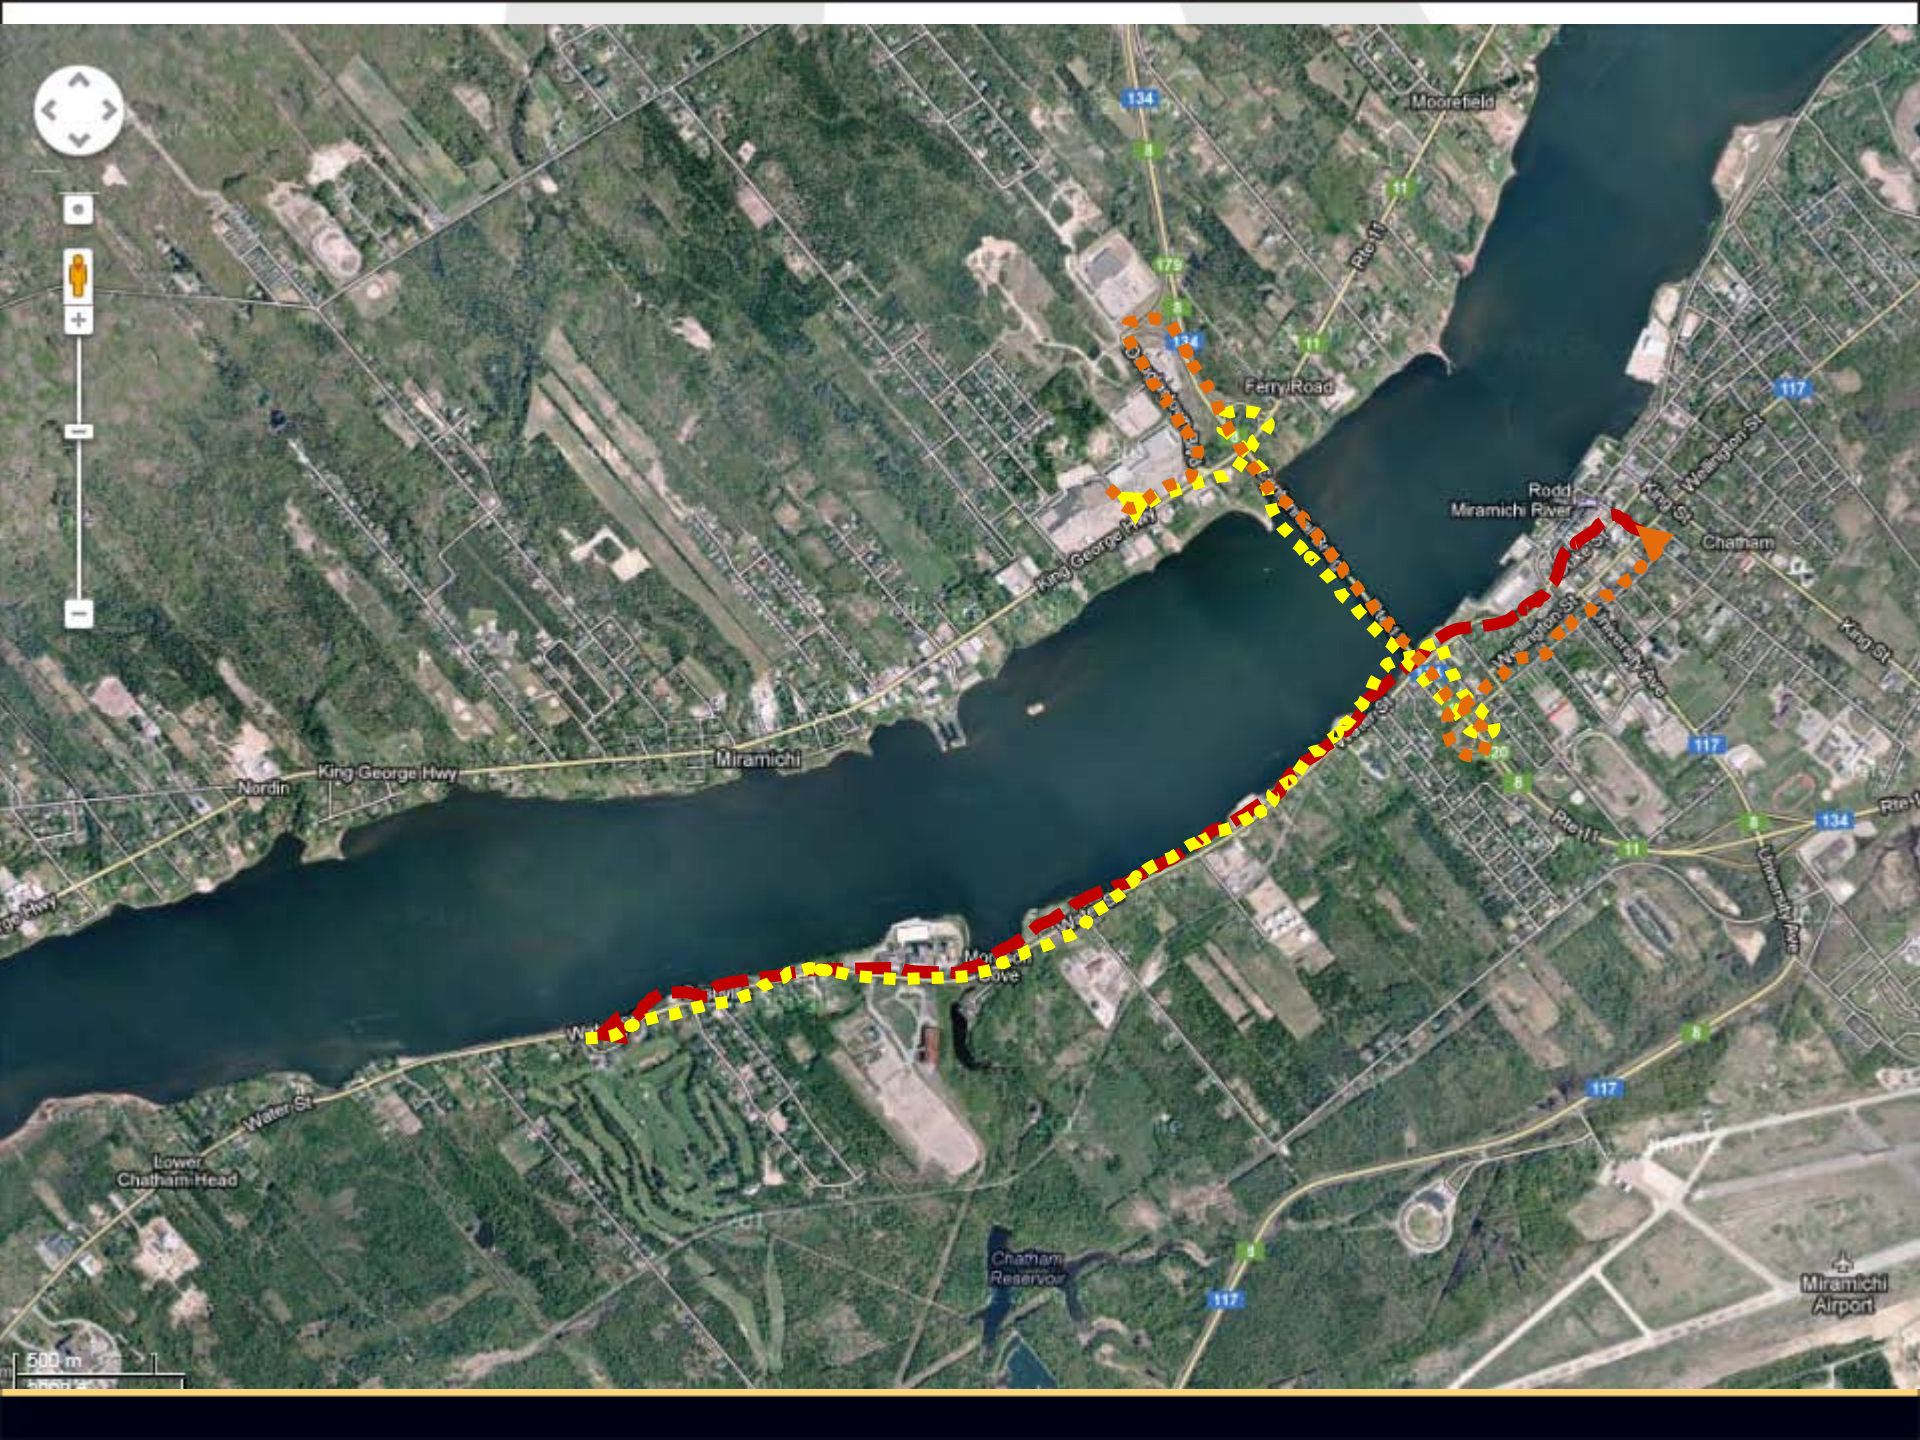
134
Moorefield
8
11
Rte 11
175
8
134
11
Ferry Road
King George Hwy
Rodd Miramichi River
King St
Wellington St
Chatham
117
Wellington St
Water St
King St
117
20
8
Rte 11
11
8
134
Rte 11
Miramichi
King George Hwy
Nordin
ge Hwy
Water St
Lower Chatham Head
Chatham Reservoir
117
8
117
8
Miramichi Airport
500 m